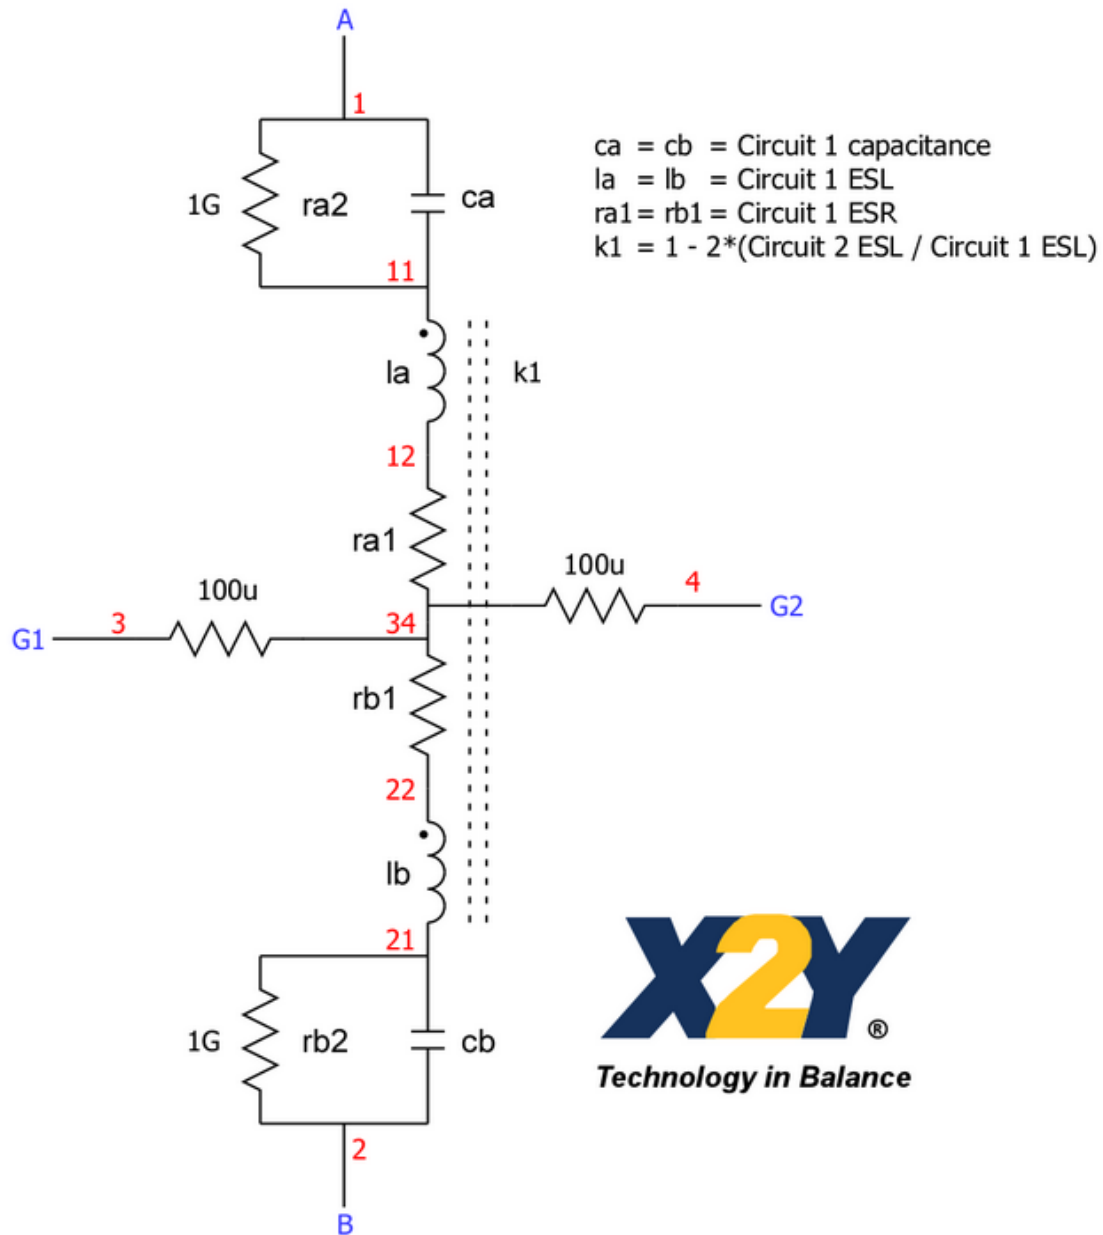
A
1
1G
ra2
ca
11
ca = cb = Circuit 1 capacitance
la = lb = Circuit 1 ESL
ra1 = rb1 = Circuit 1 ESR
k1 = 1 - 2*(Circuit 2 ESL / Circuit 1 ESL)
la
k1
12
ra1
100u
4
G2
100u
G1
3
34
rb1
22
lb
21
1G
rb2
cb
2
B
X2Y®
Technology in Balance